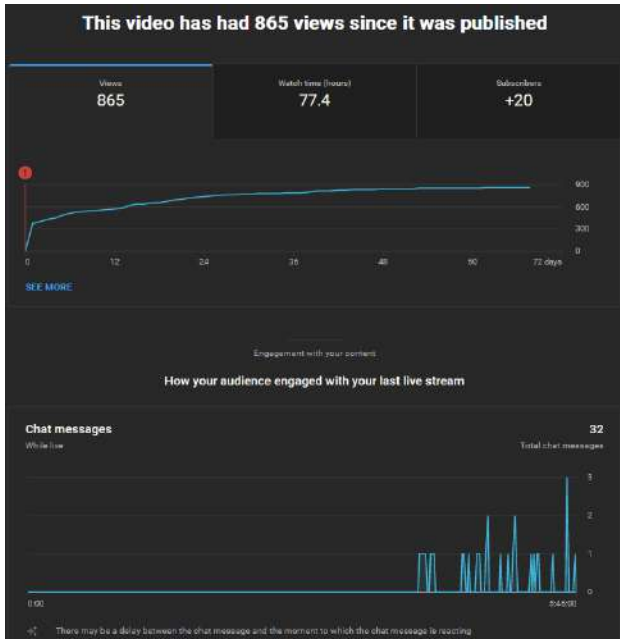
This video has had 865 views since it was published

Views
865

Watch time (hours)
77.4

Subscribers
+20

1

900
600
300
0

0 12 24 36 48 60 72 days

SEE MORE

Engagement with your content

How your audience engaged with your last live stream

Chat messages
While live

32
Total chat messages

3
2
1
0

0:00 5:48:00

There may be a delay between the chat message and the moment to which the chat message is reacting